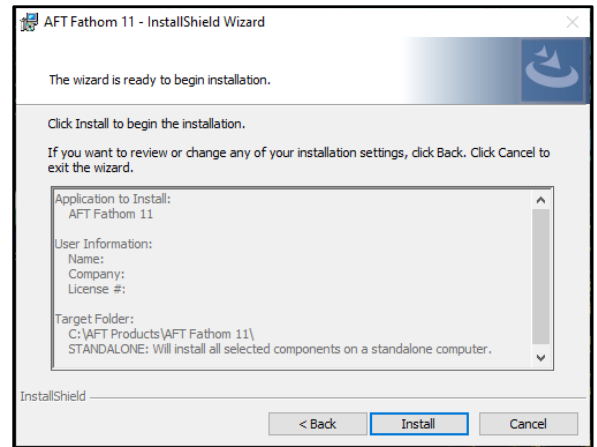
AFT Fathom 11 - InstallShield Wizard

The wizard is ready to begin installation.

Click Install to begin the installation.

If you want to review or change any of your installation settings, click Back. Click Cancel to exit the wizard.

Application to Install:
AFT Fathom 11

User Information:
Name:
Company:
License #:

Target Folder:
C:\AFT Products\AFT Fathom 11\
STANDALONE: Will install all selected components on a standalone computer.

InstallShield

< Back
Install
Cancel